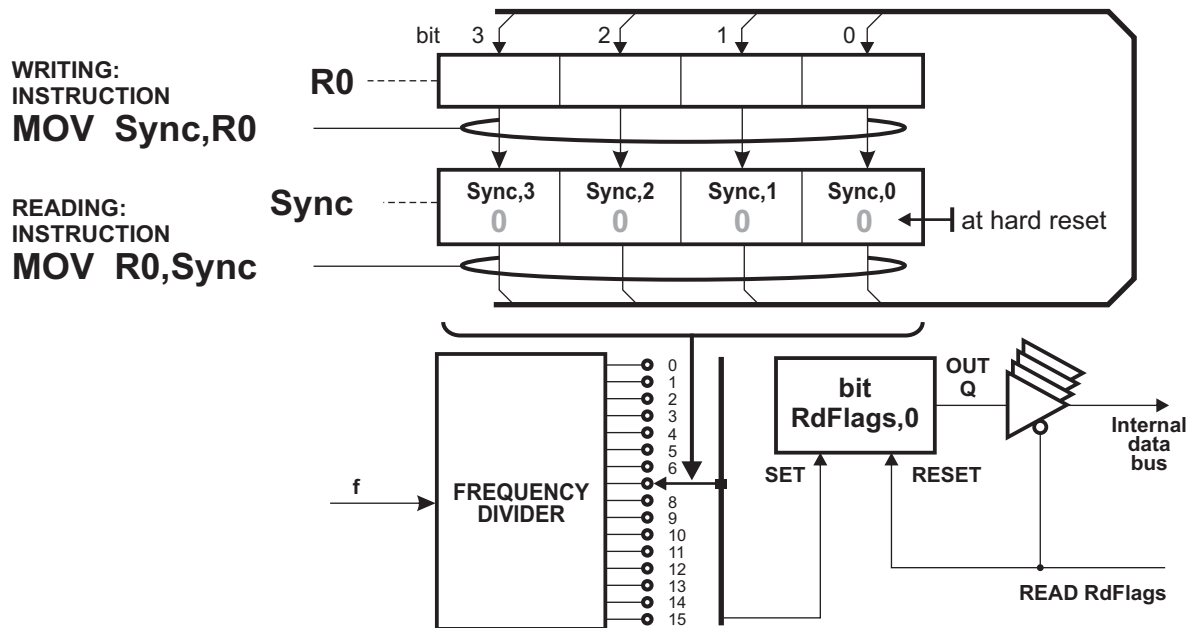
bit 3 2 1 0

WRITING: INSTRUCTION
MOV Sync,R0

R0

READING: INSTRUCTION
MOV R0,Sync

Sync

| Sync,3 | Sync,2 | Sync,1 | Sync,0 |
|---|---|---|---|
| 0 | 0 | 0 | 0 |

at hard reset

f

FREQUENCY DIVIDER

0
1
2
3
4
5
6
8
9
10
11
12
13
14
15

SET

bit RdFlags,0

RESET

OUT Q

Internal data bus

READ RdFlags